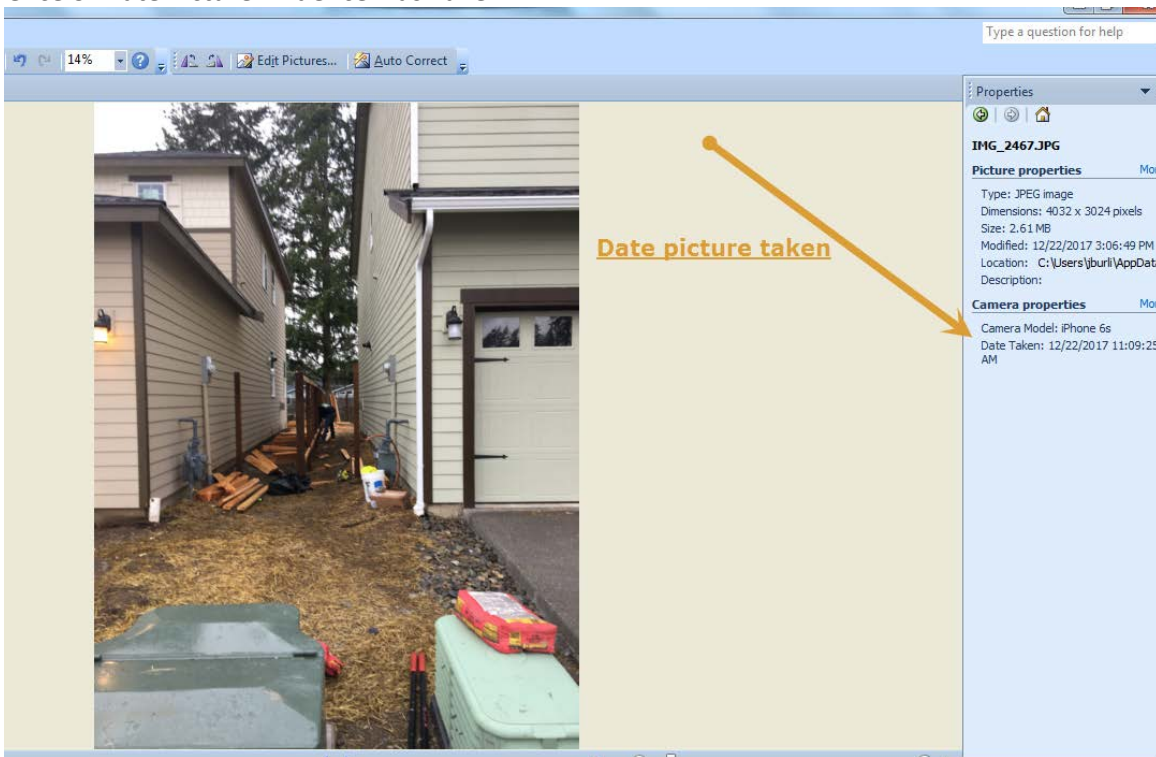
Type a question for help

14%

Edit Pictures...

Auto Correct

Properties

IMG_2467.JPG

Picture properties

Mo

Type: JPEG image
Dimensions: 4032 x 3024 pixels
Size: 2.61 MB
Modified: 12/22/2017 3:06:49 PM
Location: C:\Users\jburli\AppDat
Description:

Camera properties

Mo

Camera Model: iPhone 6s
Date Taken: 12/22/2017 11:09:25 AM

Date picture taken